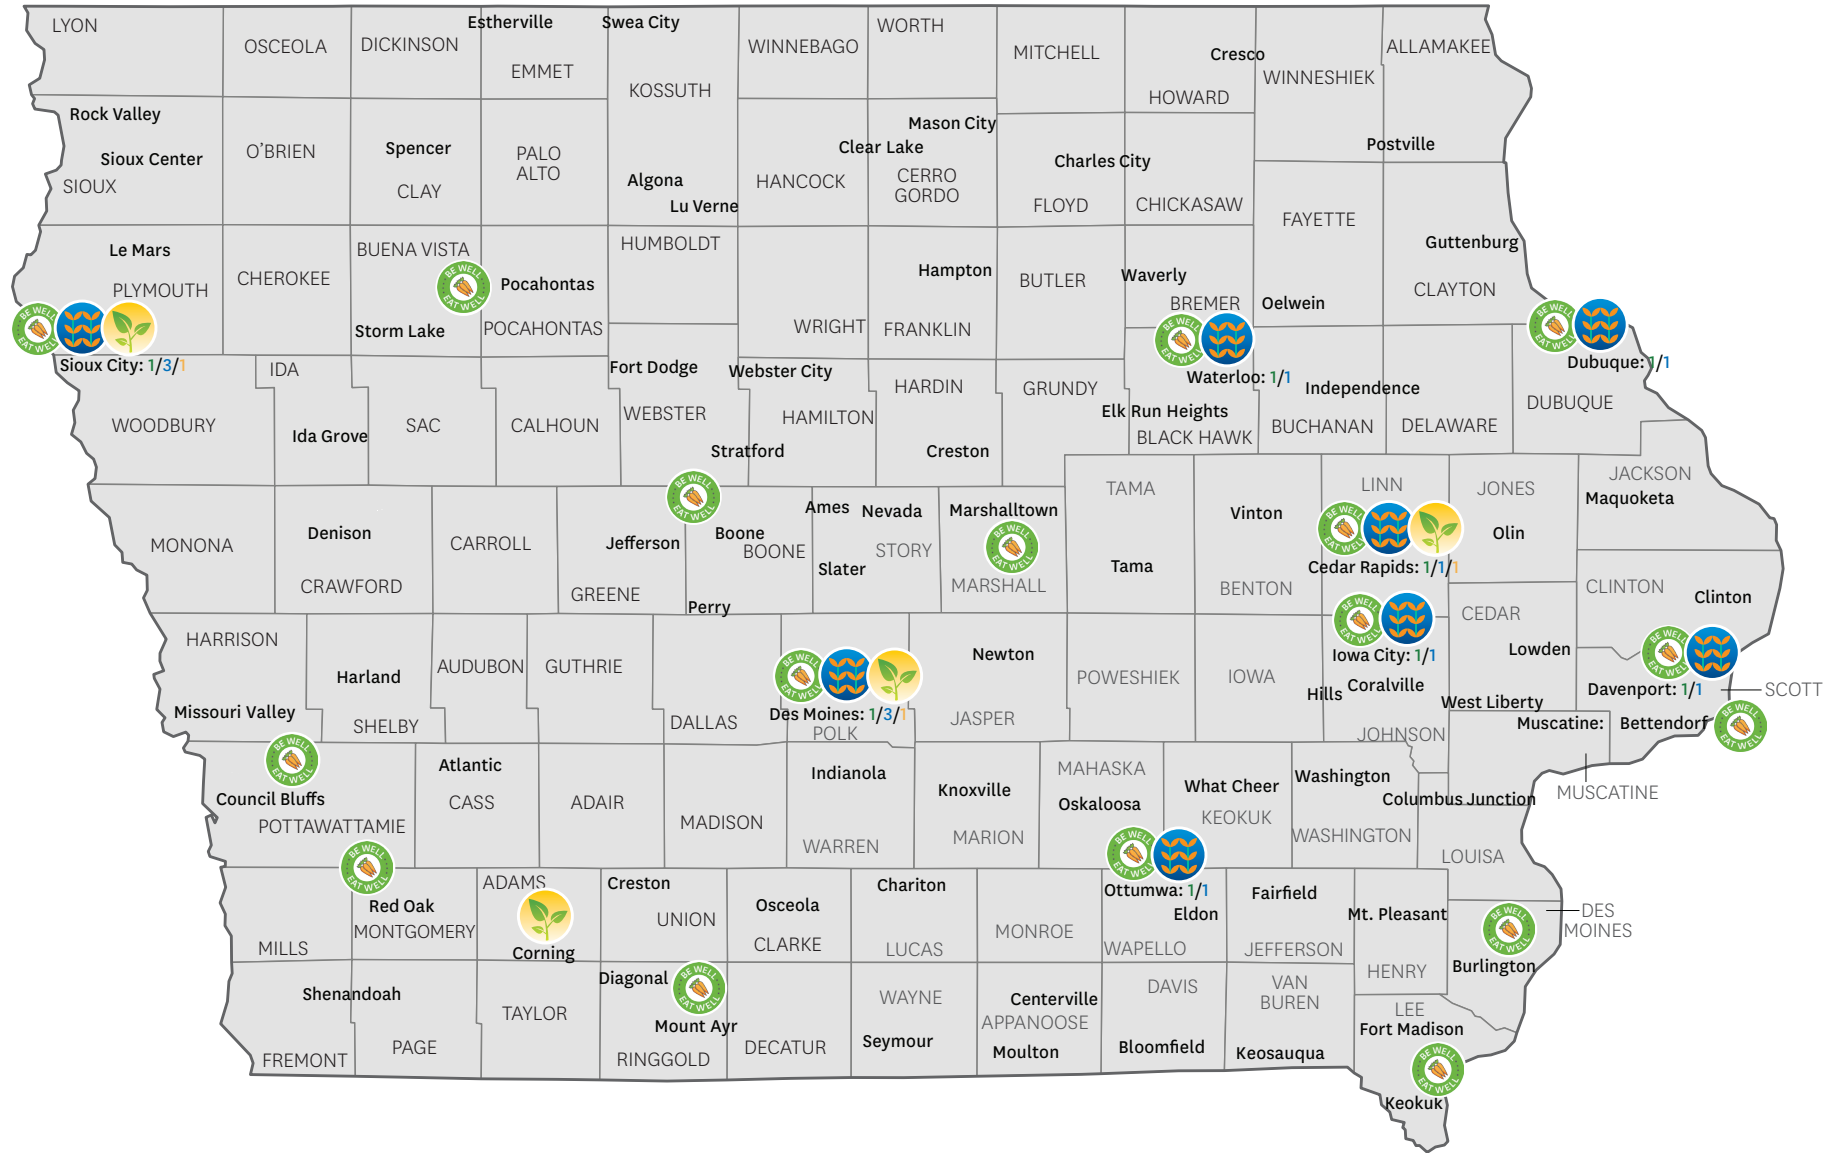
LYON
OSCEOLA
DICKINSON
Estherville
Swea City
EMMET
WINNEBAGO
WORTH
MITCHELL
Cresco
HOWARD
WINNESHIEK
ALLAMAKEE
KOSSUTH
Rock Valley
Sioux Center
SIOUX
O'BRIEN
Spencer
CLAY
PALO ALTO
Algona
Lu Verne
Mason City
Clear Lake
HANCOCK
CERRO GORDO
Charles City
FLOYD
CHICKASAW
Postville
FAYETTE
Guttenburg
CLAYTON
Le Mars
PLYMOUTH
CHEROKEE
BUENA VISTA
Pocahontas
Storm Lake
POCAHONTAS
HUMBOLDT
WRIGHT
Hampton
FRANKLIN
BUTLER
Waverly
BREMER
Oelwein
BE WELL EAT WELL
Sioux City: 1/3/1
IDA
Ida Grove
WOODBURY
SAC
CALHOUN
Fort Dodge
WEBSTER
Webster City
HAMILTON
HARDIN
GRUNDY
Waterloo: 1/1
Independence
Elk Run Heights
BLACK HAWK
BUCHANAN
DELAWARE
Dubuque: 1/1
DUBUQUE
Stratford
Creston
TAMA
Vinton
LINN
JONES
JACKSON
Maquoketa
MONONA
Denison
CRAWFORD
CARROLL
Jefferson
GREENE
Boone
BOONE
Ames
Nevada
Slater
STORY
Marshalltown
MARSHALL
Tama
BENTON
Cedar Rapids: 1/1/1
Olin
CLINTON
Clinton
Perry
HARRISON
Harland
AUDUBON
GUTHRIE
DALLAS
Des Moines: 1/3/1
POLK
Newton
JASPER
POWESHIEK
IOWA
Iowa City: 1/1
Hills
Coralville
JOHNSON
CEDAR
Lowden
West Liberty
Davenport: 1/1
SCOTT
Missouri Valley
SHELBY
Muscatine:
Bettendorf
Council Bluffs
POTTAWATTAMIE
Atlantic
CASS
ADAIR
MADISON
Indianola
WARREN
Knoxville
MARION
MAHASKA
Oskaloosa
What Cheer
KEOKUK
Washington
WASHINGTON
Columbus Junction
MUSCATINE
LOUISA
MILLS
Red Oak
MONTGOMERY
ADAMS
Corning
Creston
UNION
Osceola
CLARKE
Chariton
LUCAS
MONROE
Ottumwa: 1/1
Eldon
WAPELLO
Fairfield
JEFFERSON
Mt. Pleasant
HENRY
Burlington
DES MOINES
Shenandoah
TAYLOR
Diagonal
Mount Ayr
RINGGOLD
DECATUR
WAYNE
Seymour
Centerville
APPANOOSE
Moulton
DAVIS
Bloomfield
VAN BUREN
Keosauqua
LEE
Fort Madison
Keokuk
FREMONT
PAGE